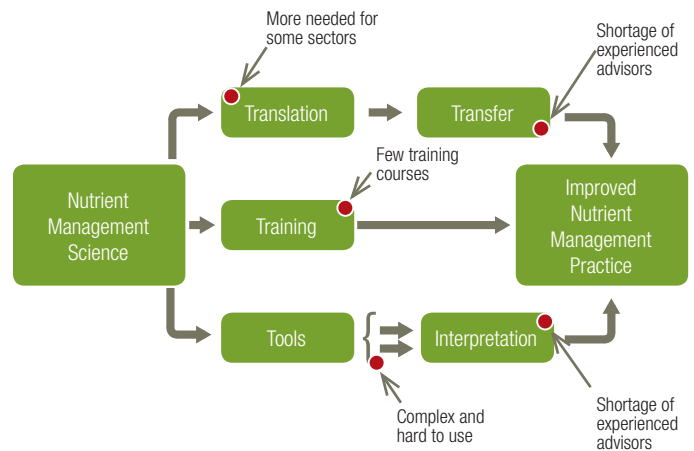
Nutrient Management Science

More needed for some sectors

Translation

Transfer

Shortage of experienced advisors

Few training courses

Training

Improved Nutrient Management Practice

Tools

Interpretation

Complex and hard to use

Shortage of experienced advisors